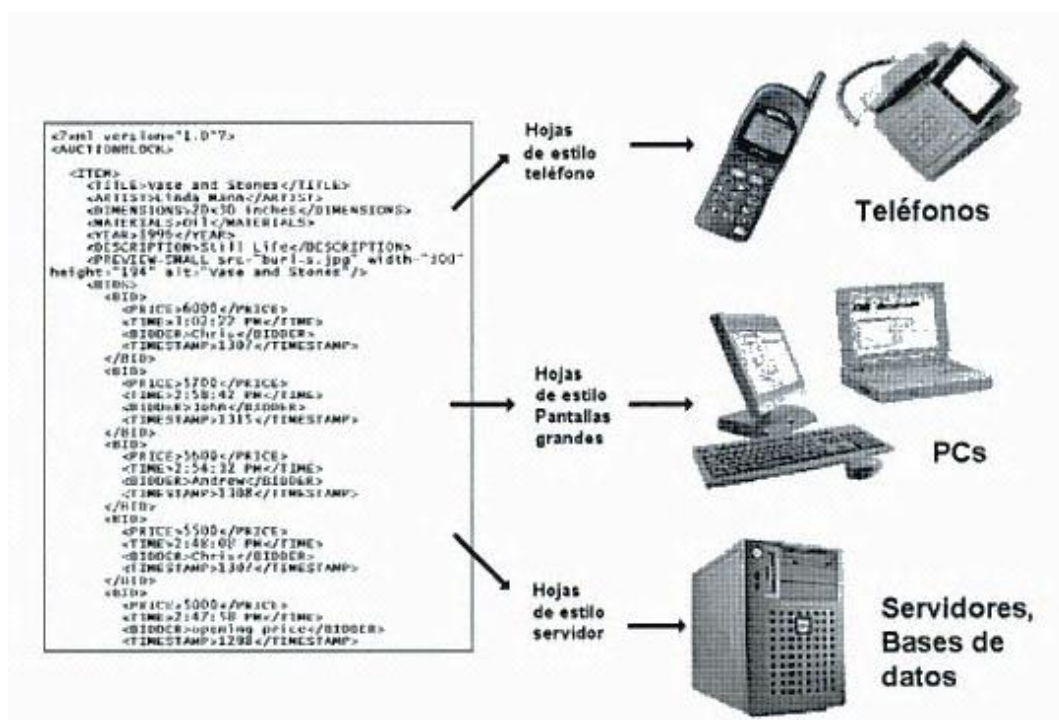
<?xml version="1.0"?>
<AUCTIONBLOCK>

<ITEM>
<TITLE>Vase and Stones</TITLE>
<ARTIST>Linda Mann</ARTIST>
<DIMENSIONS>20x30 inches</DIMENSIONS>
<MATERIALS>Oil</MATERIALS>
<YEAR>1995</YEAR>
<DESCRIPTION>Still Life</DESCRIPTION>
<PREVIEW-SMALL src="burl-s.jpg" width="100" height="194" alt="Vase and Stones"/>
<BIDS>
<BID>
<PRICE>6000</PRICE>
<TIME>3:02:22 PM</TIME>
<BIDDER>Chris</BIDDER>
<TIMESTAMP>1307</TIMESTAMP>
</BID>
<BID>
<PRICE>5700</PRICE>
<TIME>2:58:42 PM</TIME>
<BIDDER>John</BIDDER>
<TIMESTAMP>1315</TIMESTAMP>
</BID>
<BID>
<PRICE>5600</PRICE>
<TIME>2:54:32 PM</TIME>
<BIDDER>Andrew</BIDDER>
<TIMESTAMP>1308</TIMESTAMP>
</BID>
<BID>
<PRICE>5500</PRICE>
<TIME>2:48:07 PM</TIME>
<BIDDER>Chris</BIDDER>
<TIMESTAMP>1307</TIMESTAMP>
</BID>
<BID>
<PRICE>5000</PRICE>
<TIME>2:47:58 PM</TIME>
<BIDDER>opening price</BIDDER>
<TIMESTAMP>1298</TIMESTAMP>

Hojas de estilo teléfono

Teléfonos

Hojas de estilo Pantallas grandes

PCs

Hojas de estilo servidor

Servidores, Bases de datos